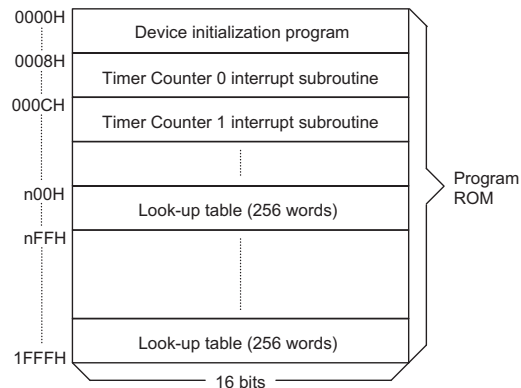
0000H
Device initialization program
0008H
Timer Counter 0 interrupt subroutine
000CH
Timer Counter 1 interrupt subroutine
n00H
Look-up table (256 words)
nFFH
Look-up table (256 words)
1FFFH
16 bits
Program ROM